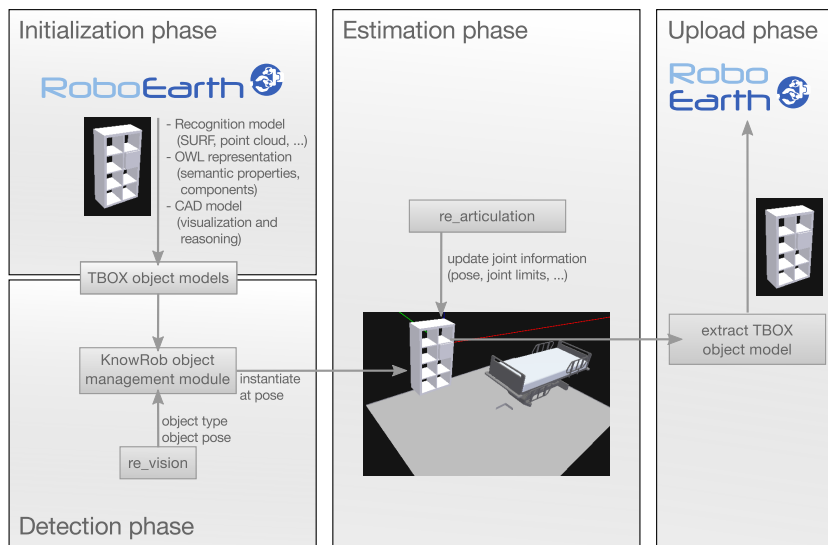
Initialization phase

RoboEarth

- Recognition model (SURF, point cloud, ...)
- OWL representation (semantic properties, components)
- CAD model (visualization and reasoning)

TBOX object models

Detection phase

KnowRob object management module

instantiate at pose

object type
object pose

re_vision

Estimation phase

re_articulation

update joint information (pose, joint limits, ...)

Upload phase

Robo Earth

extract TBOX object model